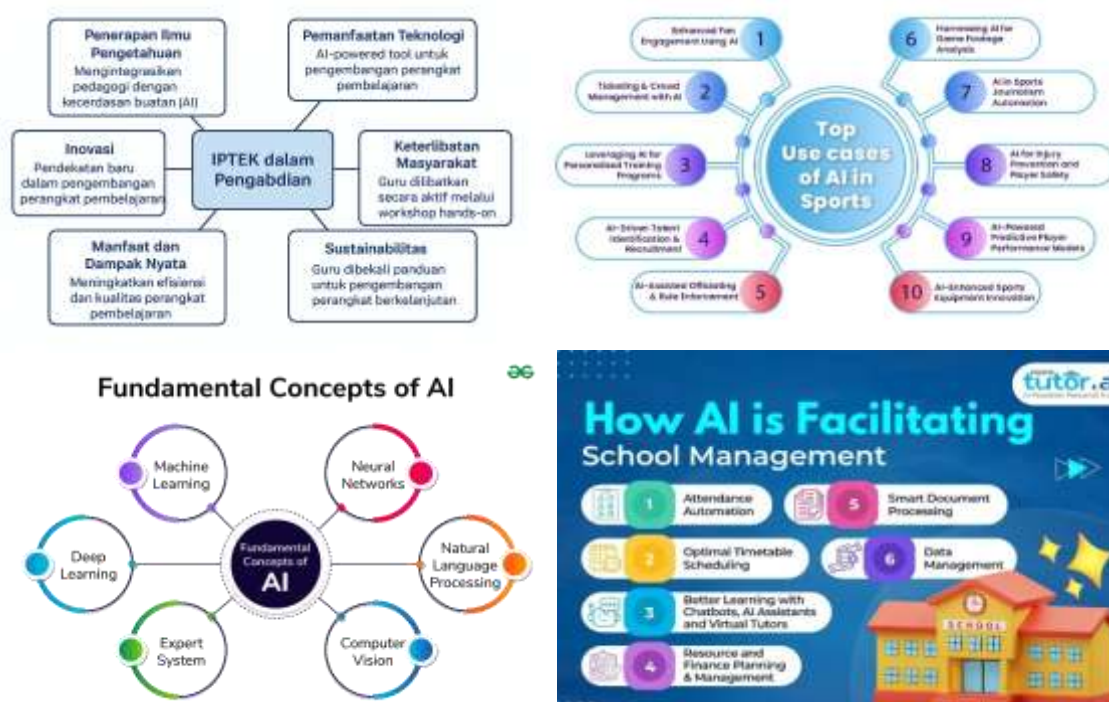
Penerapan Ilmu Pengetahuan
Mengintegrasikan pedagogi dengan kecerdasan buatan (AI)

Pemanfaatan Teknologi
AI-powered tool untuk pengembangan perangkat pembelajaran

Inovasi
Pendekatan baru dalam pengembangan perangkat pembelajaran

IPTEK dalam Pengabdian

Keterlibatan Masyarakat
Guru dilibatkan secara aktif melalui workshop hands-on

Manfaat dan Dampak Nyata
Meningkatkan efisiensi dan kualitas perangkat pembelajaran

Sustainabilitas
Guru dibekali panduan untuk pengembangan perangkat berkelanjutan

Top Use cases of AI in Sports

1 Enhanced Fan Engagement Using AI
2 Ticketing & Crowd Management with AI
3 Leveraging AI for Personalized Training Programs
4 AI-Driven Talent Identification & Recruitment
5 AI-Assisted Officiating & Rule Enforcement
6 Harnessing AI for Game Footage Analysis
7 AI in Sports Journalism Automation
8 AI for Injury Prevention and Player Safety
9 AI-Powered Predictive Player Performance Models
10 AI-Enhanced Sports Equipment Innovation

Fundamental Concepts of AI

Machine Learning
Neural Networks
Deep Learning
Fundamental Concepts of AI
Natural Language Processing
Expert System
Computer Vision

tutor.a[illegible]

How AI is Facilitating School Management

1 Attendance Automation
2 Optimal Timetable Scheduling
3 Better Learning with Chatbots, AI Assistants and Virtual Tutors
4 Resource and Finance Planning & Management
5 Smart Document Processing
6 Data Management

SCHOOL